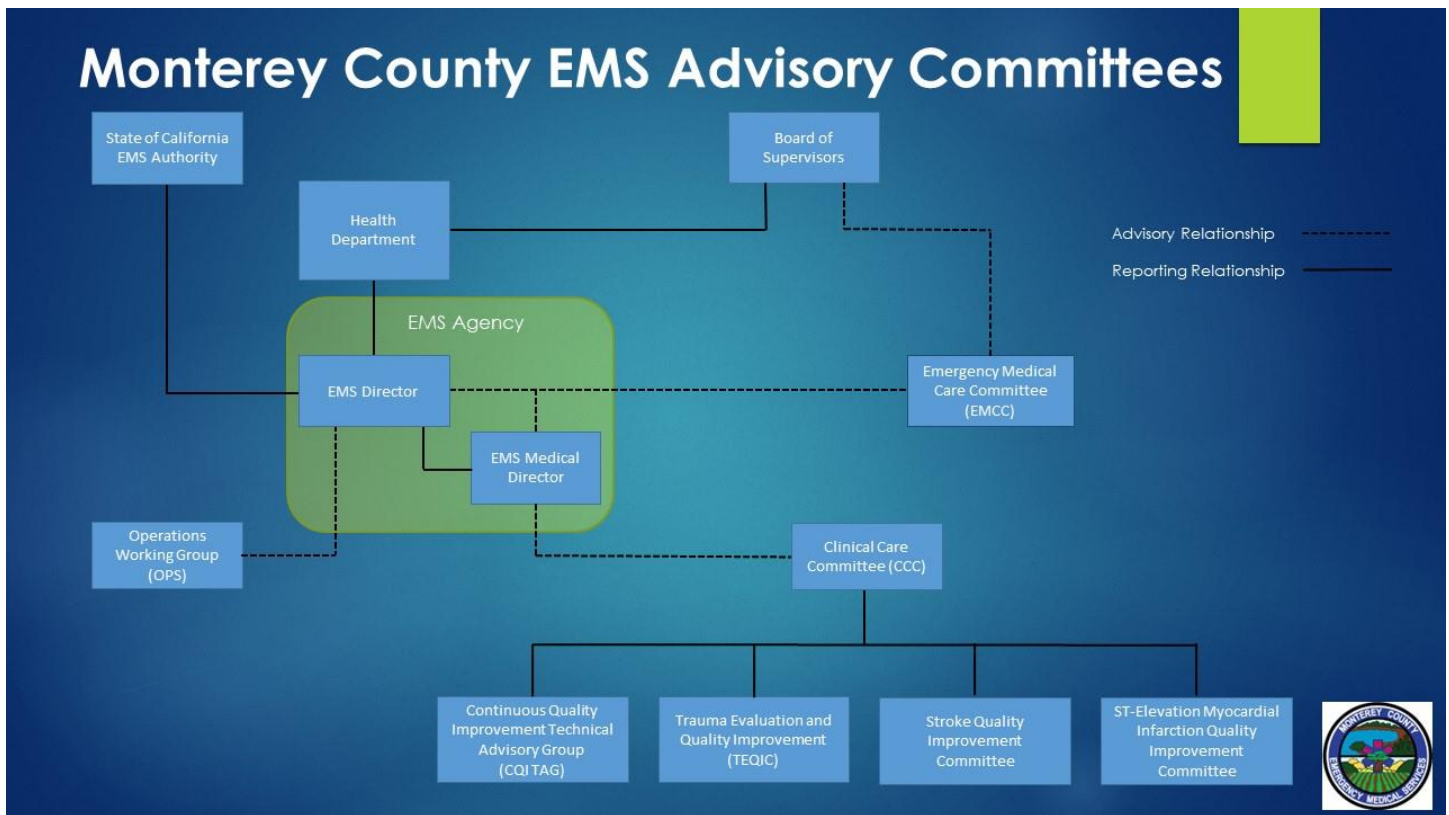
Monterey County EMS Advisory Committees

State of California EMS Authority

Board of Supervisors

Health Department

Advisory Relationship

Reporting Relationship

EMS Agency

EMS Director

EMS Medical Director

Emergency Medical Care Committee (EMCC)

Operations Working Group (OPS)

Clinical Care Committee (CCC)

Continuous Quality Improvement Technical Advisory Group (CQI TAG)

Trauma Evaluation and Quality Improvement (TEQIC)

Stroke Quality Improvement Committee

ST-Elevation Myocardial Infarction Quality Improvement Committee

MONTEREY COUNTY EMERGENCY MEDICAL SERVICES